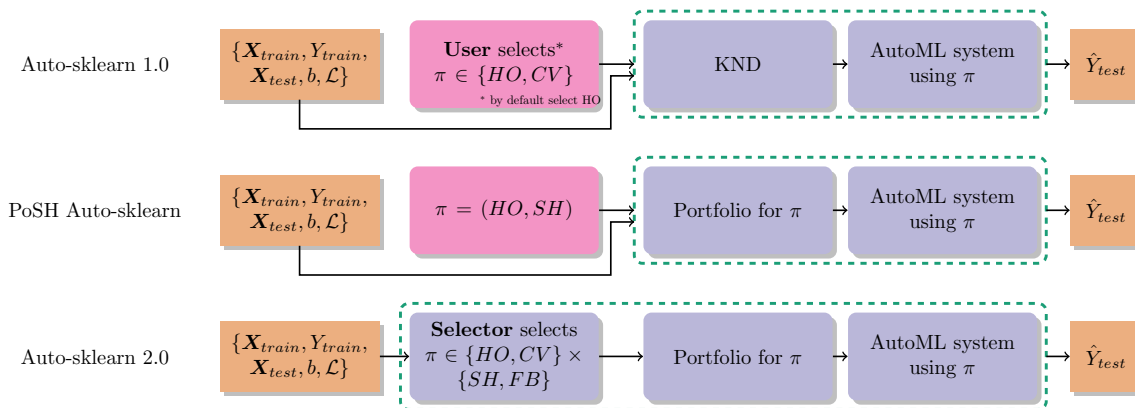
Auto-sklearn 1.0

$\{\boldsymbol{X}_{train}, Y_{train}, \boldsymbol{X}_{test}, b, \mathcal{L}\}$

**User** selects* $\pi \in \{HO, CV\}$

* by default select HO

KND

AutoML system using $\pi$

$\hat{Y}_{test}$

PoSH Auto-sklearn

$\{\boldsymbol{X}_{train}, Y_{train}, \boldsymbol{X}_{test}, b, \mathcal{L}\}$

$\pi = (HO, SH)$

Portfolio for $\pi$

AutoML system using $\pi$

$\hat{Y}_{test}$

Auto-sklearn 2.0

$\{\boldsymbol{X}_{train}, Y_{train}, \boldsymbol{X}_{test}, b, \mathcal{L}\}$

**Selector** selects $\pi \in \{HO, CV\} \times \{SH, FB\}$

Portfolio for $\pi$

AutoML system using $\pi$

$\hat{Y}_{test}$